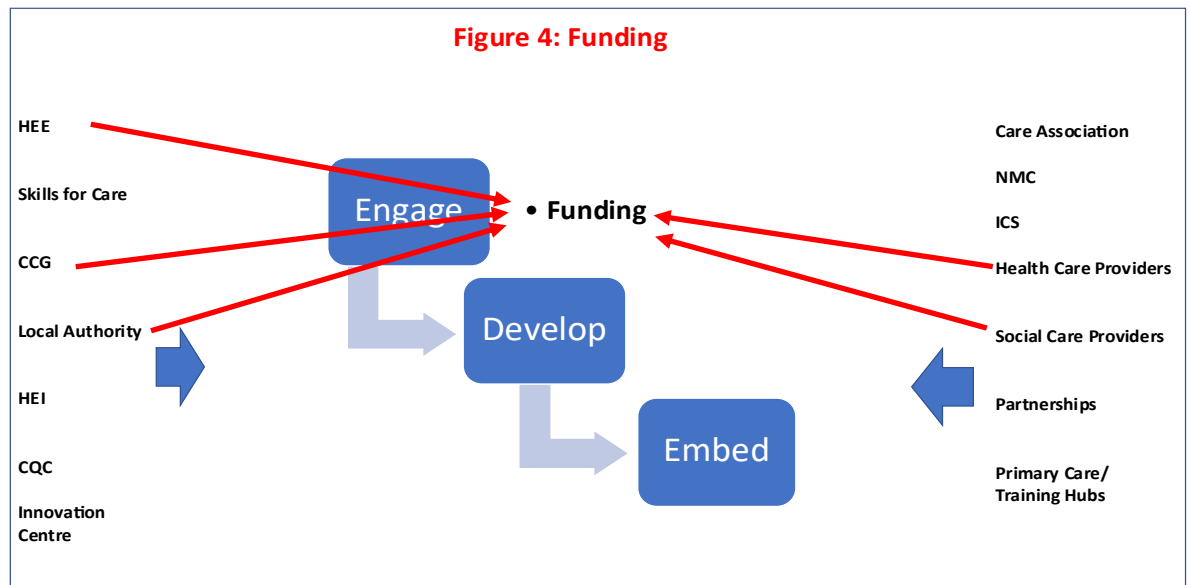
Figure 4: Funding

HEE

Skills for Care

CCG

Local Authority

HEI

CQC

Innovation Centre

Engage

• Funding

Develop

Embed

Care Association

NMC

ICS

Health Care Providers

Social Care Providers

Partnerships

Primary Care/ Training Hubs